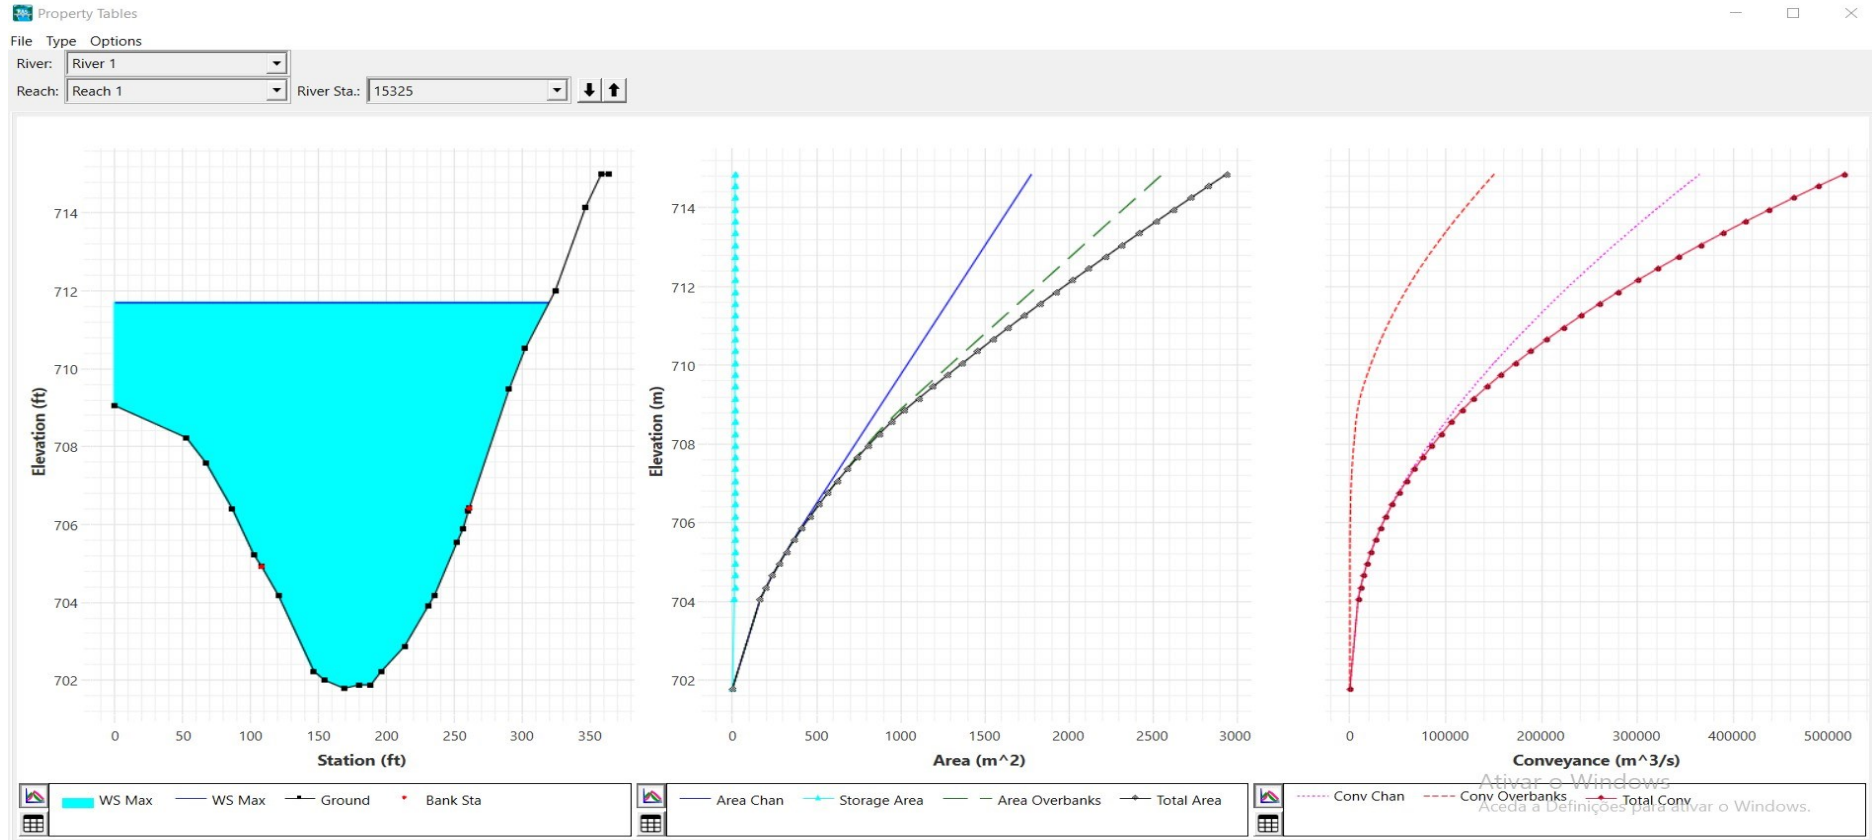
Property Tables

File Type Options

River: River 1

Reach: Reach 1 River Sta.: 15325

714
712
710
708
706
704
702
Elevation (ft)
0 50 100 150 200 250 300 350
Station (ft)

714
712
710
708
706
704
702
Elevation (m)
0 500 1000 1500 2000 2500 3000
Area (m^2)

0 100000 200000 300000 400000 500000
Conveyance (m^3/s)

WS Max WS Max Ground Bank Sta

Area Chan Storage Area Area Overbanks Total Area

Conv Chan Conv Overbanks Total Conv

Ativar o Windows
Aceda a Definições para ativar o Windows.